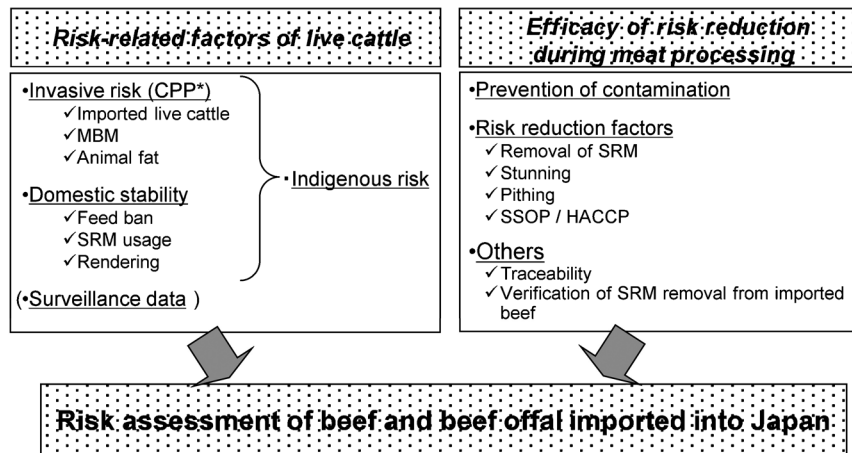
Risk-related factors of live cattle

•Invasive risk (CPP*)
✓Imported live cattle
✓MBM
✓Animal fat

•Domestic stability
✓Feed ban
✓SRM usage
✓Rendering

•Indigenous risk

(•Surveillance data )

Efficacy of risk reduction during meat processing

•Prevention of contamination

•Risk reduction factors
✓Removal of SRM
✓Stunning
✓Pithing
✓SSOP / HACCP

•Others
✓Traceability
✓Verification of SRM removal from imported beef

Risk assessment of beef and beef offal imported into Japan